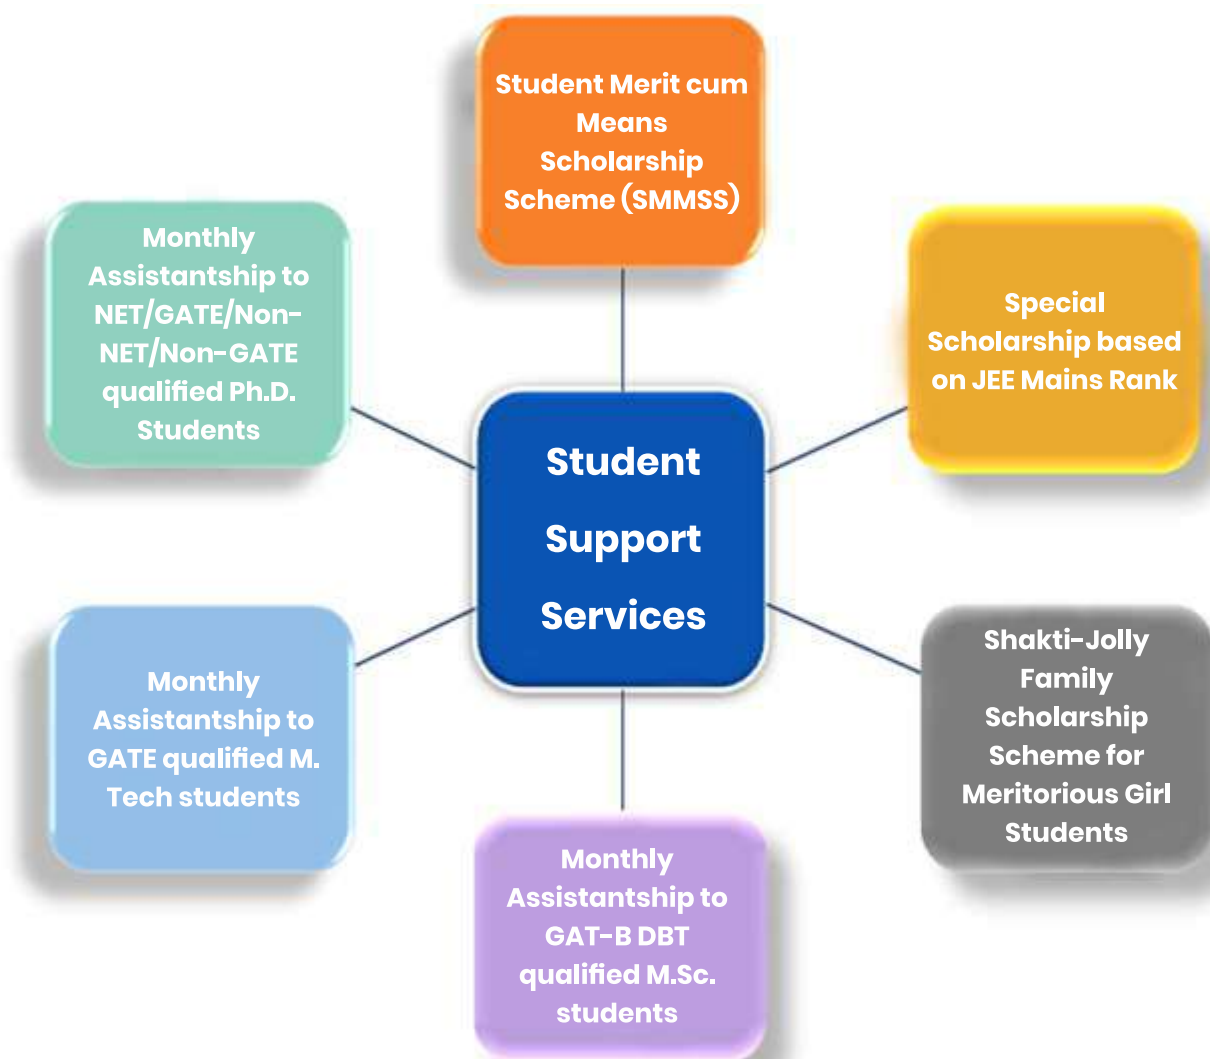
Student Merit cum Means Scholarship Scheme (SMMSS)

Monthly Assistantship to NET/GATE/Non-NET/Non-GATE qualified Ph.D. Students

Special Scholarship based on JEE Mains Rank

Student Support Services

Monthly Assistantship to GATE qualified M. Tech students

Shakti-Jolly Family Scholarship Scheme for Meritorious Girl Students

Monthly Assistantship to GAT-B DBT qualified M.Sc. students